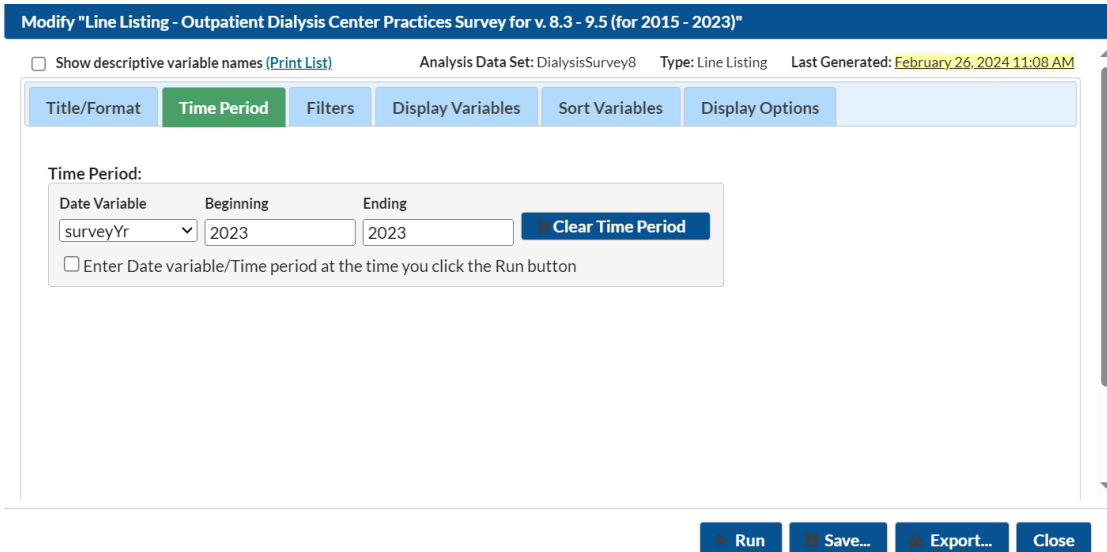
Modify "Line Listing - Outpatient Dialysis Center Practices Survey for v. 8.3 - 9.5 (for 2015 - 2023)"

Show descriptive variable names (Print List)

Analysis Data Set: DialysisSurvey8

Type: Line Listing

Last Generated: February 26, 2024 11:08 AM

Title/Format

Time Period

Filters

Display Variables

Sort Variables

Display Options

Time Period:

| Date Variable | Beginning | Ending |
|---|---|---|
| surveyYr | 2023 | 2023 |

Clear Time Period

Enter Date variable/Time period at the time you click the Run button

Run

Save...

Export...

Close